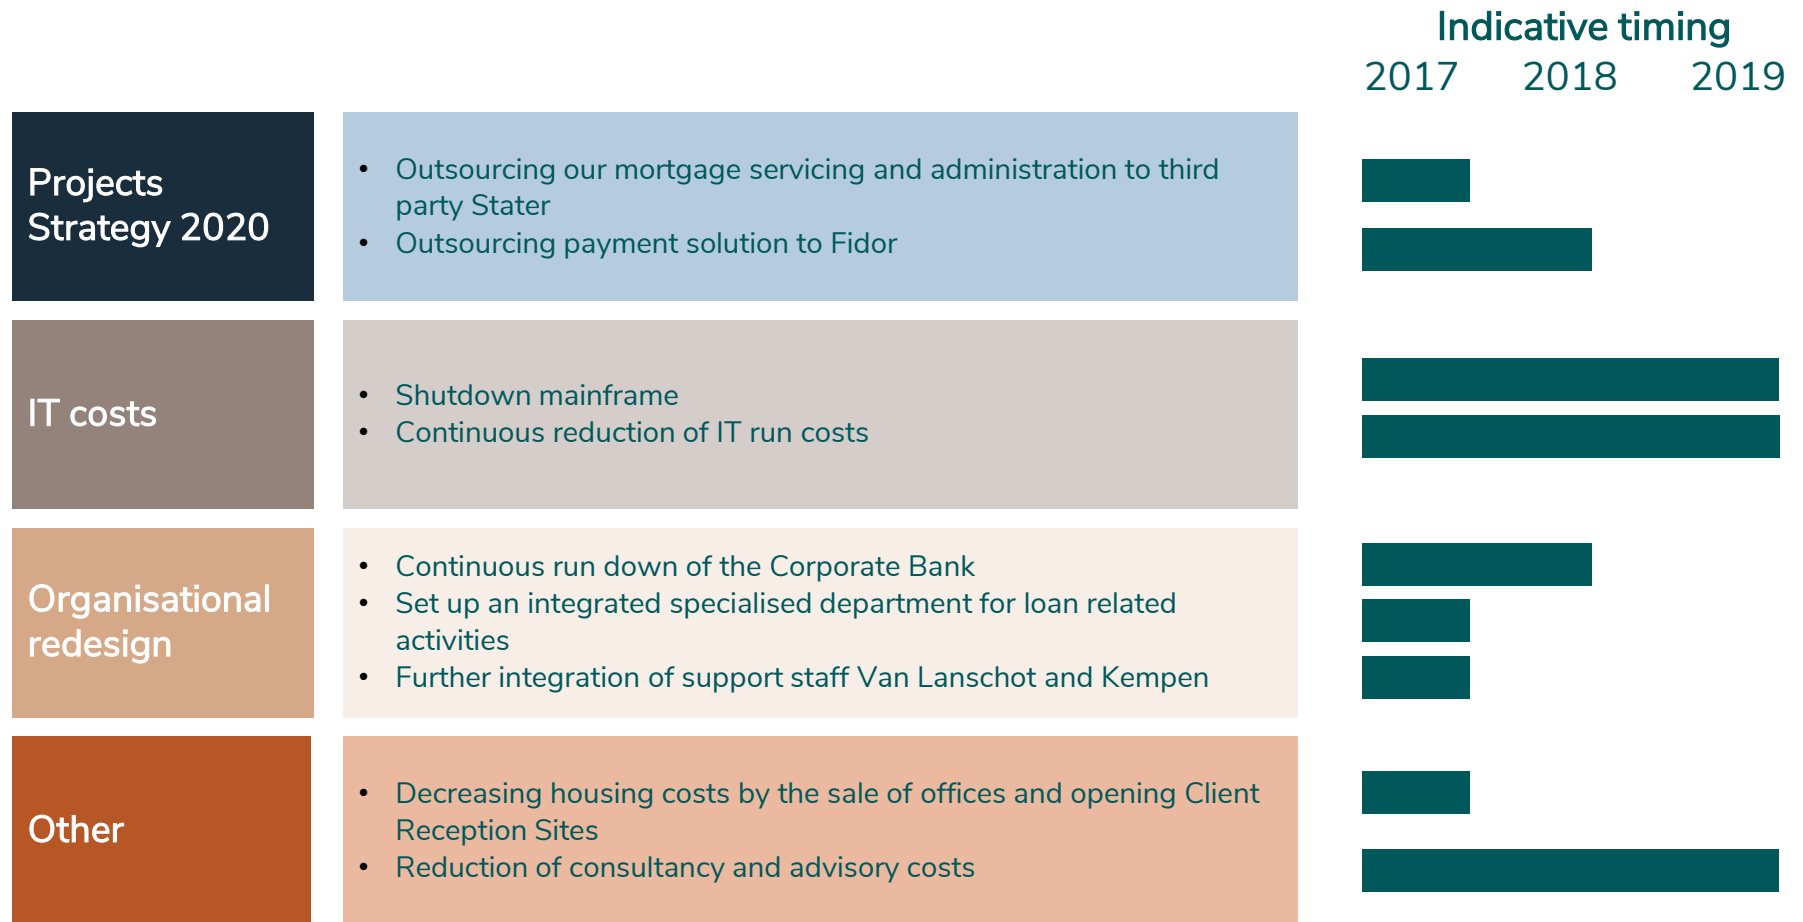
Indicative timing
2017 2018 2019

Projects Strategy 2020

- Outsourcing our mortgage servicing and administration to third party Stater
- Outsourcing payment solution to Fidor

IT costs

- Shutdown mainframe
- Continuous reduction of IT run costs

Organisational redesign

- Continuous run down of the Corporate Bank
- Set up an integrated specialised department for loan related activities
- Further integration of support staff Van Lanschot and Kempen

Other

- Decreasing housing costs by the sale of offices and opening Client Reception Sites
- Reduction of consultancy and advisory costs